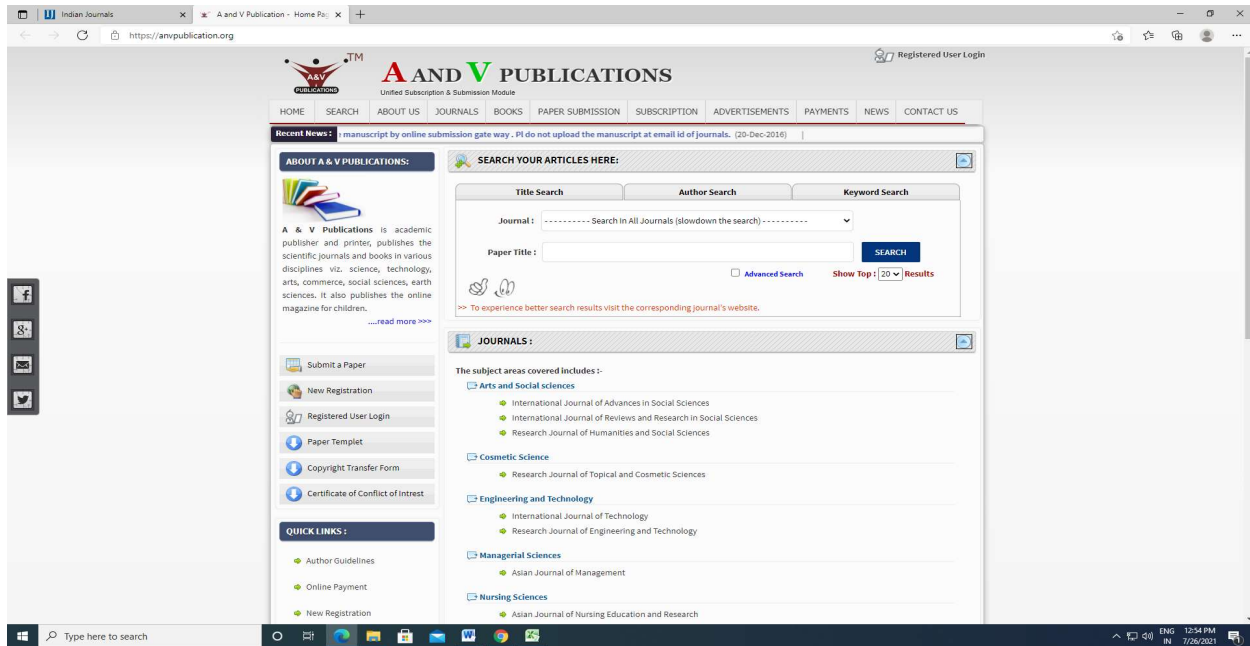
Indian Journals
A and V Publication - Home Pa
https://anvpublication.org

A&V PUBLICATIONS TM
A AND V PUBLICATIONS
Unified Subscription & Submission Module

Registered User Login

HOME | SEARCH | ABOUT US | JOURNALS | BOOKS | PAPER SUBMISSION | SUBSCRIPTION | ADVERTISEMENTS | PAYMENTS | NEWS | CONTACT US

Recent News : : manuscript by online submission gate way . Pl do not upload the manuscript at email id of journals. (20-Dec-2016) |

ABOUT A & V PUBLICATIONS:

A & V Publications is academic publisher and printer, publishes the scientific journals and books in various disciplines viz. science, technology, arts, commerce, social sciences, earth sciences. It also publishes the online magazine for children.
....read more >>>

Submit a Paper
New Registration
Registered User Login
Paper Templet
Copyright Transfer Form
Certificate of Conflict of Intrest

QUICK LINKS :

Author Guidelines
Online Payment
New Registration

SEARCH YOUR ARTICLES HERE:

Title Search | Author Search | Keyword Search

Journal : ---------- Search In All Journals (slowdown the search) ----------
Paper Title :
SEARCH
Advanced Search
Show Top : 20 Results
>> To experience better search results visit the corresponding journal's website.

JOURNALS :

The subject areas covered includes :-
Arts and Social sciences
International Journal of Advances in Social Sciences
International Journal of Reviews and Research in Social Sciences
Research Journal of Humanities and Social Sciences
Cosmetic Science
Research Journal of Topical and Cosmetic Sciences
Engineering and Technology
International Journal of Technology
Research Journal of Engineering and Technology
Managerial Sciences
Asian Journal of Management
Nursing Sciences
Asian Journal of Nursing Education and Research

Type here to search
ENG IN 12:54 PM 7/26/2021